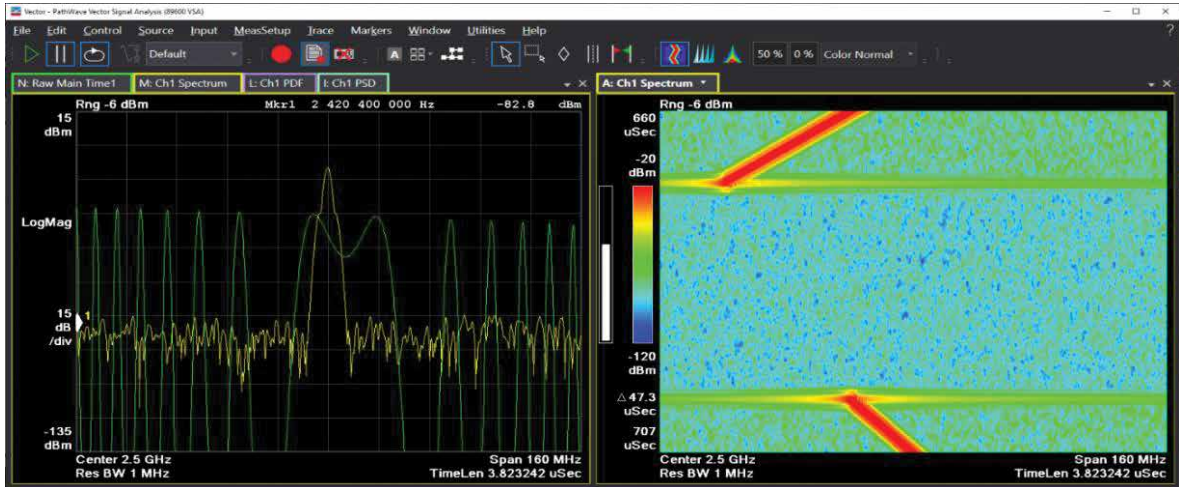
Vector - PathWave Vector Signal Analysis (89600 VSA)

File Edit Control Source Input MeasSetup Trace Markers Window Utilities Help

Default

50 % 0 % Color Normal

N: Raw Main Time1 M: Ch1 Spectrum L: Ch1 PDF I: Ch1 PSD

A: Ch1 Spectrum

Rng -6 dBm Mkr1 2 420 400 000 Hz -82.8 dBm

15 dBm

LogMag

15 dB /div

1

-135 dBm

Center 2.5 GHz Span 160 MHz
Res BW 1 MHz TimeLen 3.823242 uSec

Rng -6 dBm

660 uSec

-20 dBm

-120 dBm

△47.3 uSec

707 uSec

Center 2.5 GHz Span 160 MHz
Res BW 1 MHz TimeLen 3.823242 uSec